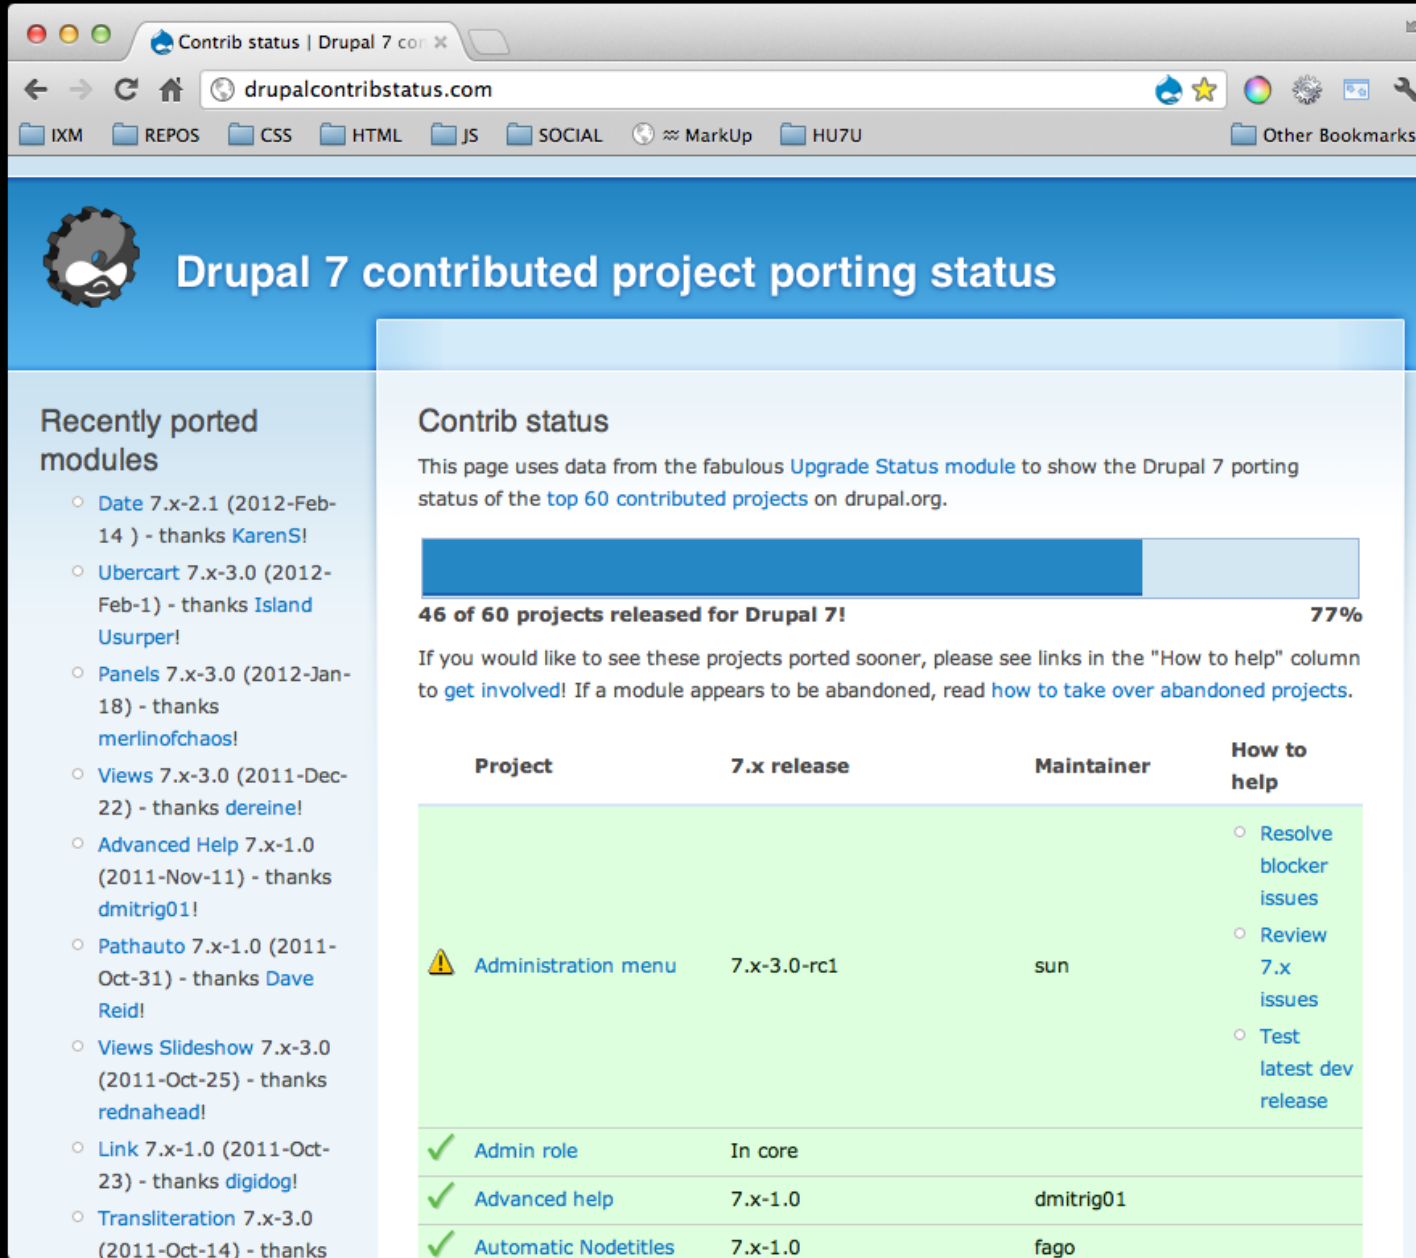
Contrib status | Drupal 7 co

drupalcontribstatus.com

IXM REPOS CSS HTML JS SOCIAL MarkUp HU7U Other Bookmarks

Drupal 7 contributed project porting status

Recently ported modules

- Date 7.x-2.1 (2012-Feb-14 ) - thanks KarenS!
- Ubercart 7.x-3.0 (2012-Feb-1) - thanks Island Usurper!
- Panels 7.x-3.0 (2012-Jan-18) - thanks merlinofchaos!
- Views 7.x-3.0 (2011-Dec-22) - thanks dereine!
- Advanced Help 7.x-1.0 (2011-Nov-11) - thanks dmitrig01!
- Pathauto 7.x-1.0 (2011-Oct-31) - thanks Dave Reid!
- Views Slideshow 7.x-3.0 (2011-Oct-25) - thanks rednahead!
- Link 7.x-1.0 (2011-Oct-23) - thanks digidog!
- Transliteration 7.x-3.0 (2011-Oct-14) - thanks

Contrib status

This page uses data from the fabulous Upgrade Status module to show the Drupal 7 porting status of the top 60 contributed projects on drupal.org.

46 of 60 projects released for Drupal 7! 77%

If you would like to see these projects ported sooner, please see links in the "How to help" column to get involved! If a module appears to be abandoned, read how to take over abandoned projects.

| Project | 7.x release | Maintainer | How to help |
|---|---|---|---|
| Administration menu | 7.x-3.0-rc1 | sun | Resolve blocker issues; Review 7.x issues; Test latest dev release |
| Admin role | In core | | |
| Advanced help | 7.x-1.0 | dmitrig01 | |
| Automatic Nodetitles | 7.x-1.0 | fago | |